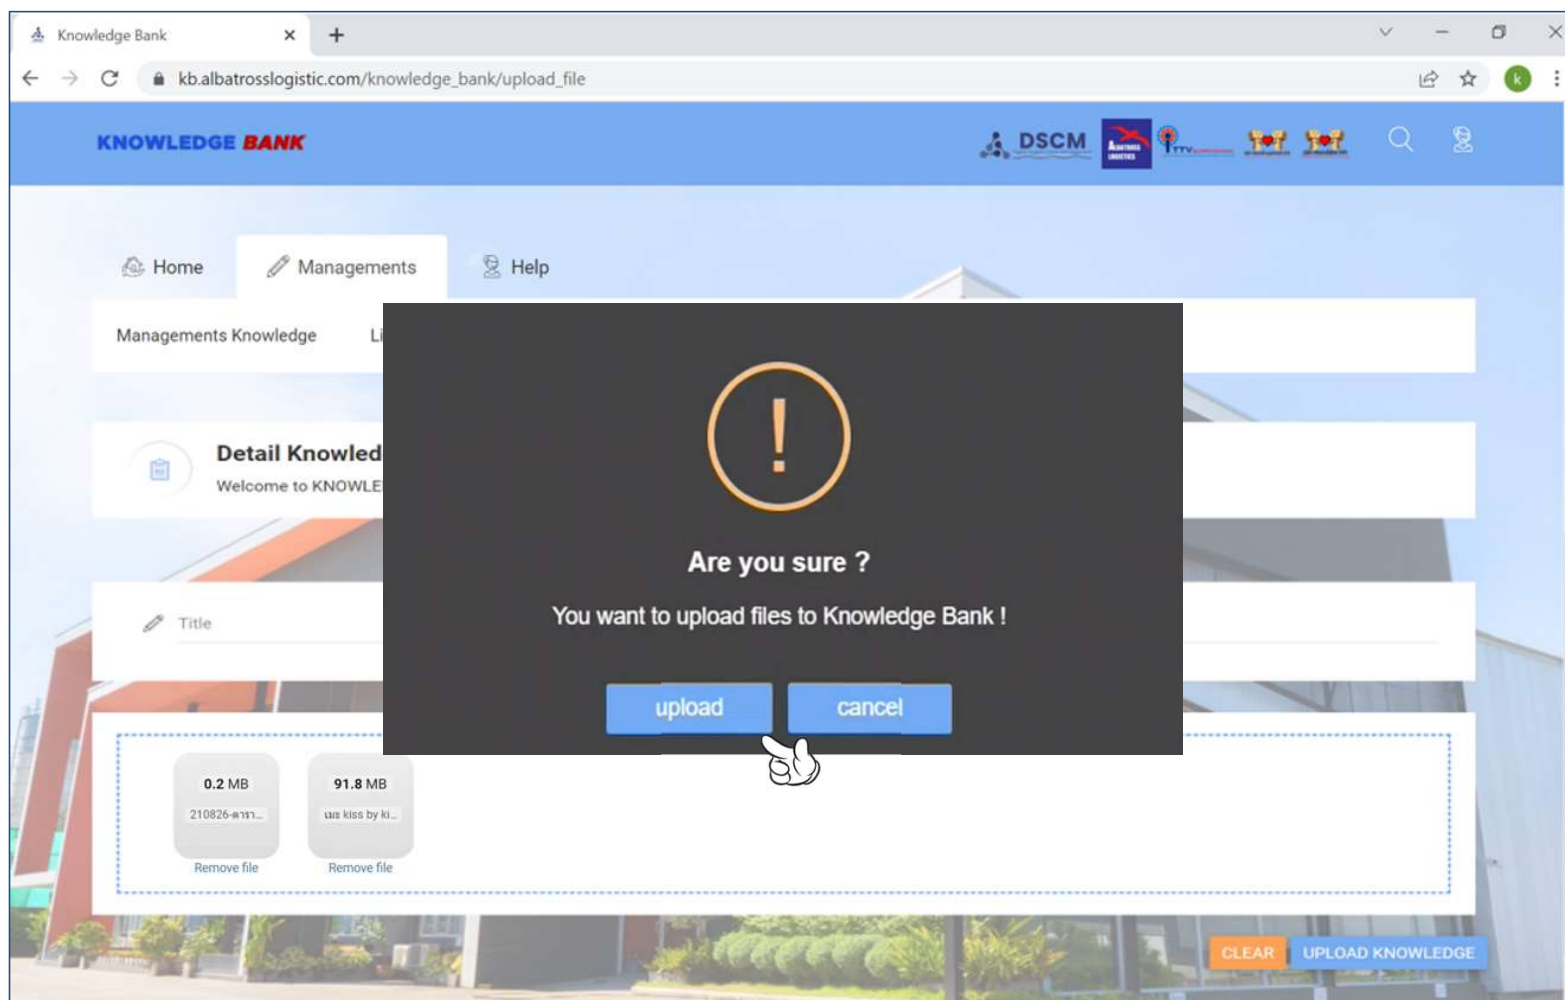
Knowledge Bank

kb.albatrosslogistic.com/knowledge_bank/upload_file

KNOWLEDGE BANK

DSCM

Home

Managements

Help

Managements Knowledge

Li

Detail Knowled

Welcome to KNOWLE

Title

!

Are you sure ?

You want to upload files to Knowledge Bank !

upload

cancel

0.2 MB

210826-ดารา...

Remove file

91.8 MB

เมะ kiss by ki...

Remove file

CLEAR

UPLOAD KNOWLEDGE